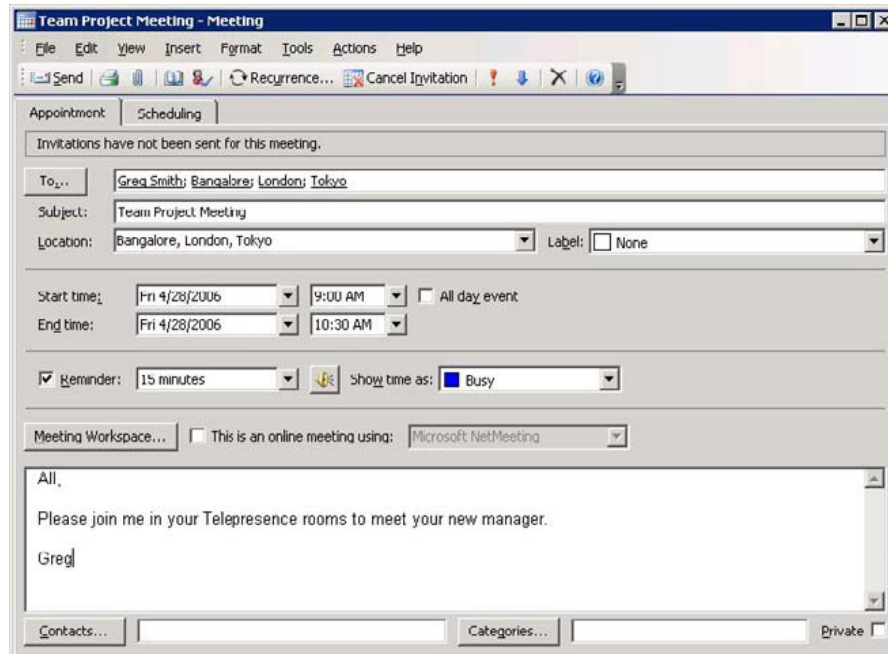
Team Project Meeting - Meeting

File Edit View Insert Format Tools Actions Help

Send Recurrence... Cancel Invitation

Appointment Scheduling

Invitations have not been sent for this meeting.

To... Greg Smith; Bangalore; London; Tokyo

Subject: Team Project Meeting

Location: Bangalore, London, Tokyo Label: None

Start time: Fri 4/28/2006 9:00 AM All day event

End time: Fri 4/28/2006 10:30 AM

Reminder: 15 minutes Show time as: Busy

Meeting Workspace... This is an online meeting using: Microsoft NetMeeting

All,

Please join me in your Telepresence rooms to meet your new manager.

Greg

Contacts... Categories... Private